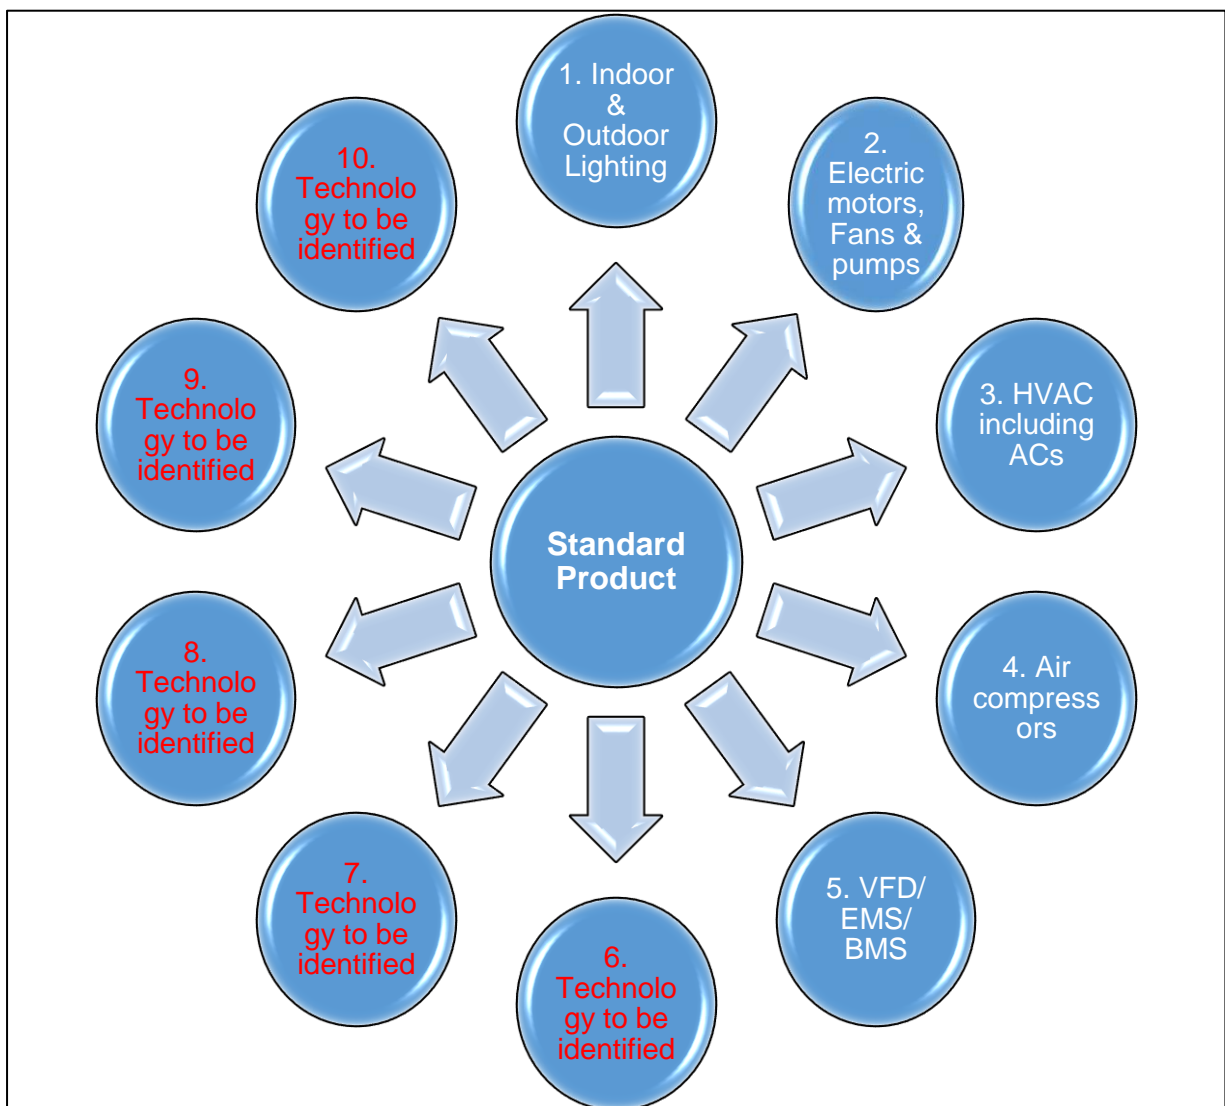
Standard Product

1. Indoor & Outdoor Lighting

2. Electric motors, Fans & pumps

3. HVAC including ACs

4. Air compressors

5. VFD/ EMS/ BMS

6. Technology to be identified

7. Technology to be identified

8. Technology to be identified

9. Technology to be identified

10. Technology to be identified